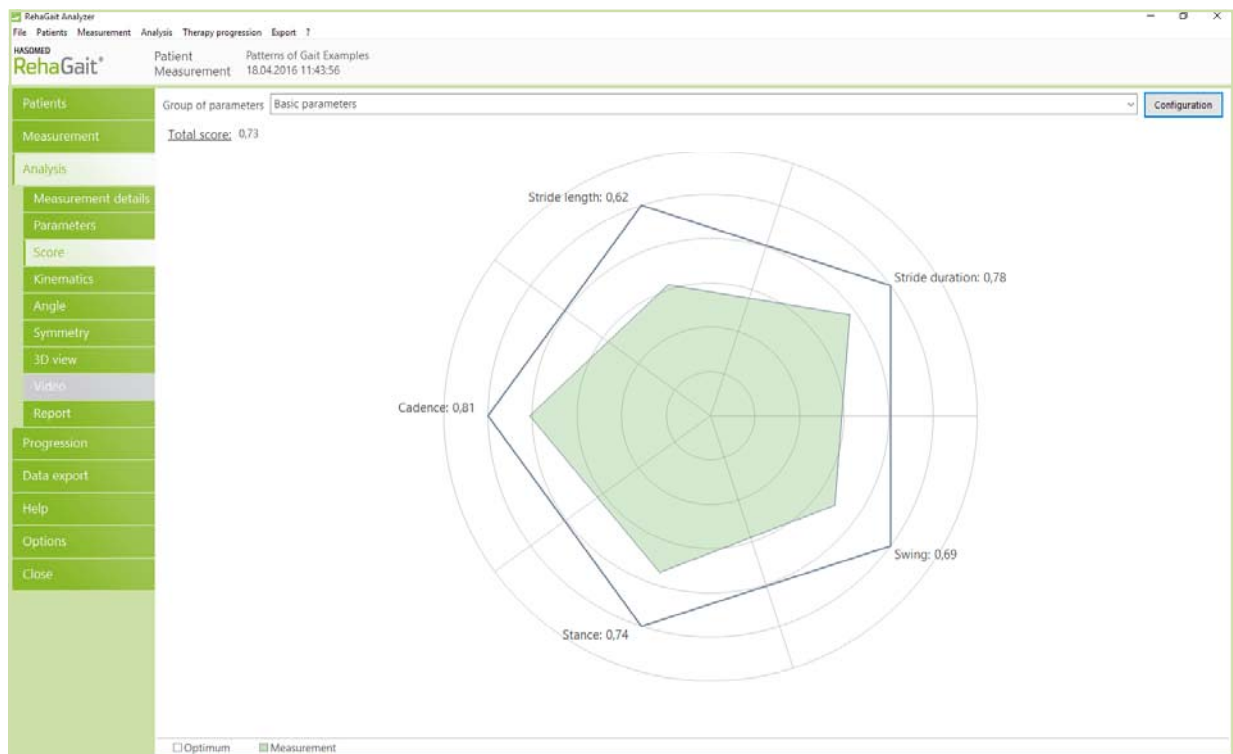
RehaGait Analyzer

File Patients Measurement Analysis Therapy progression Export ?

HASOMED
RehaGait®

Patient Patterns of Gait Examples
Measurement 18.04.2016 11:43:56

Patients
Measurement
Analysis
Measurement details
Parameters
Score
Kinematics
Angle
Symmetry
3D view
Video
Report
Progression
Data export
Help
Options
Close

Group of parameters Basic parameters

Configuration

Total score: 0,73

Stride length: 0,62

Stride duration: 0,78

Cadence: 0,81

Swing: 0,69

Stance: 0,74

Optimum Measurement